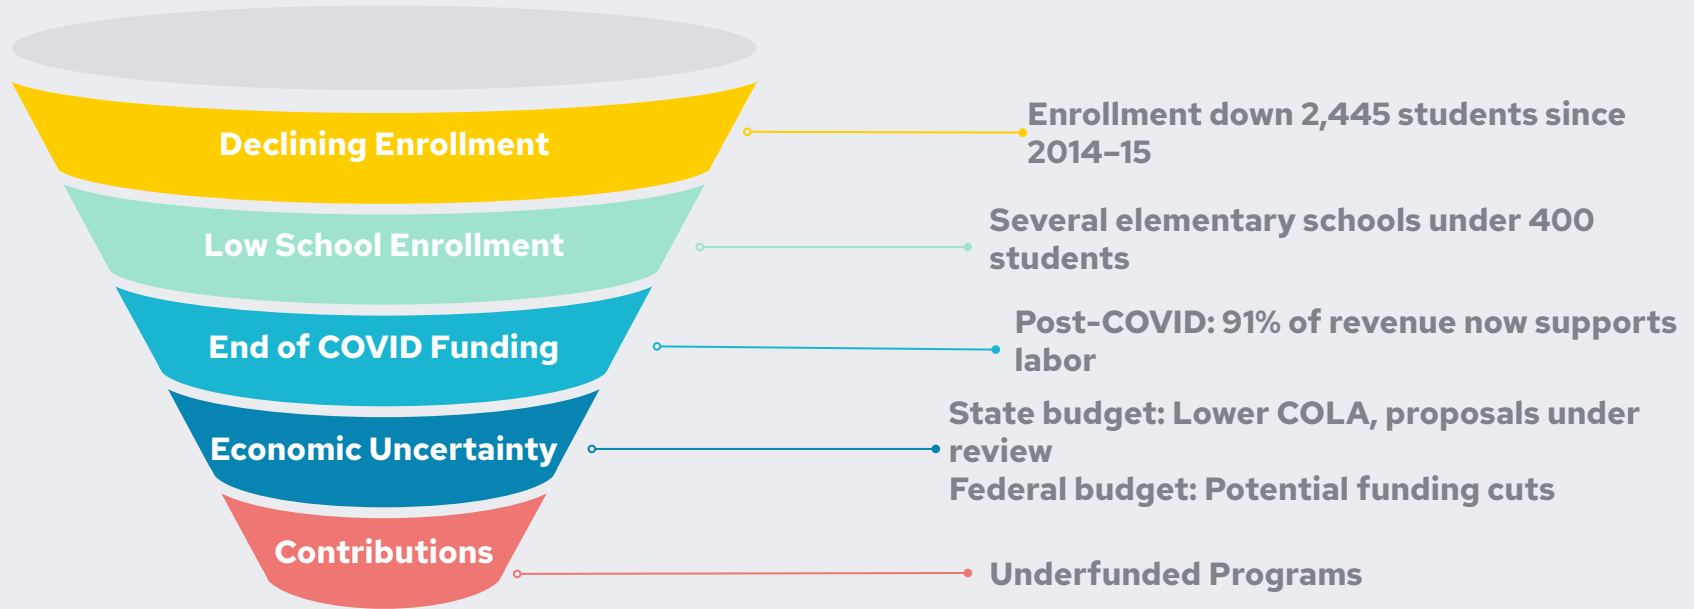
Declining Enrollment

Enrollment down 2,445 students since 2014–15

Low School Enrollment

Several elementary schools under 400 students

End of COVID Funding

Post-COVID: 91% of revenue now supports labor

Economic Uncertainty

State budget: Lower COLA, proposals under review
Federal budget: Potential funding cuts

Contributions

Underfunded Programs